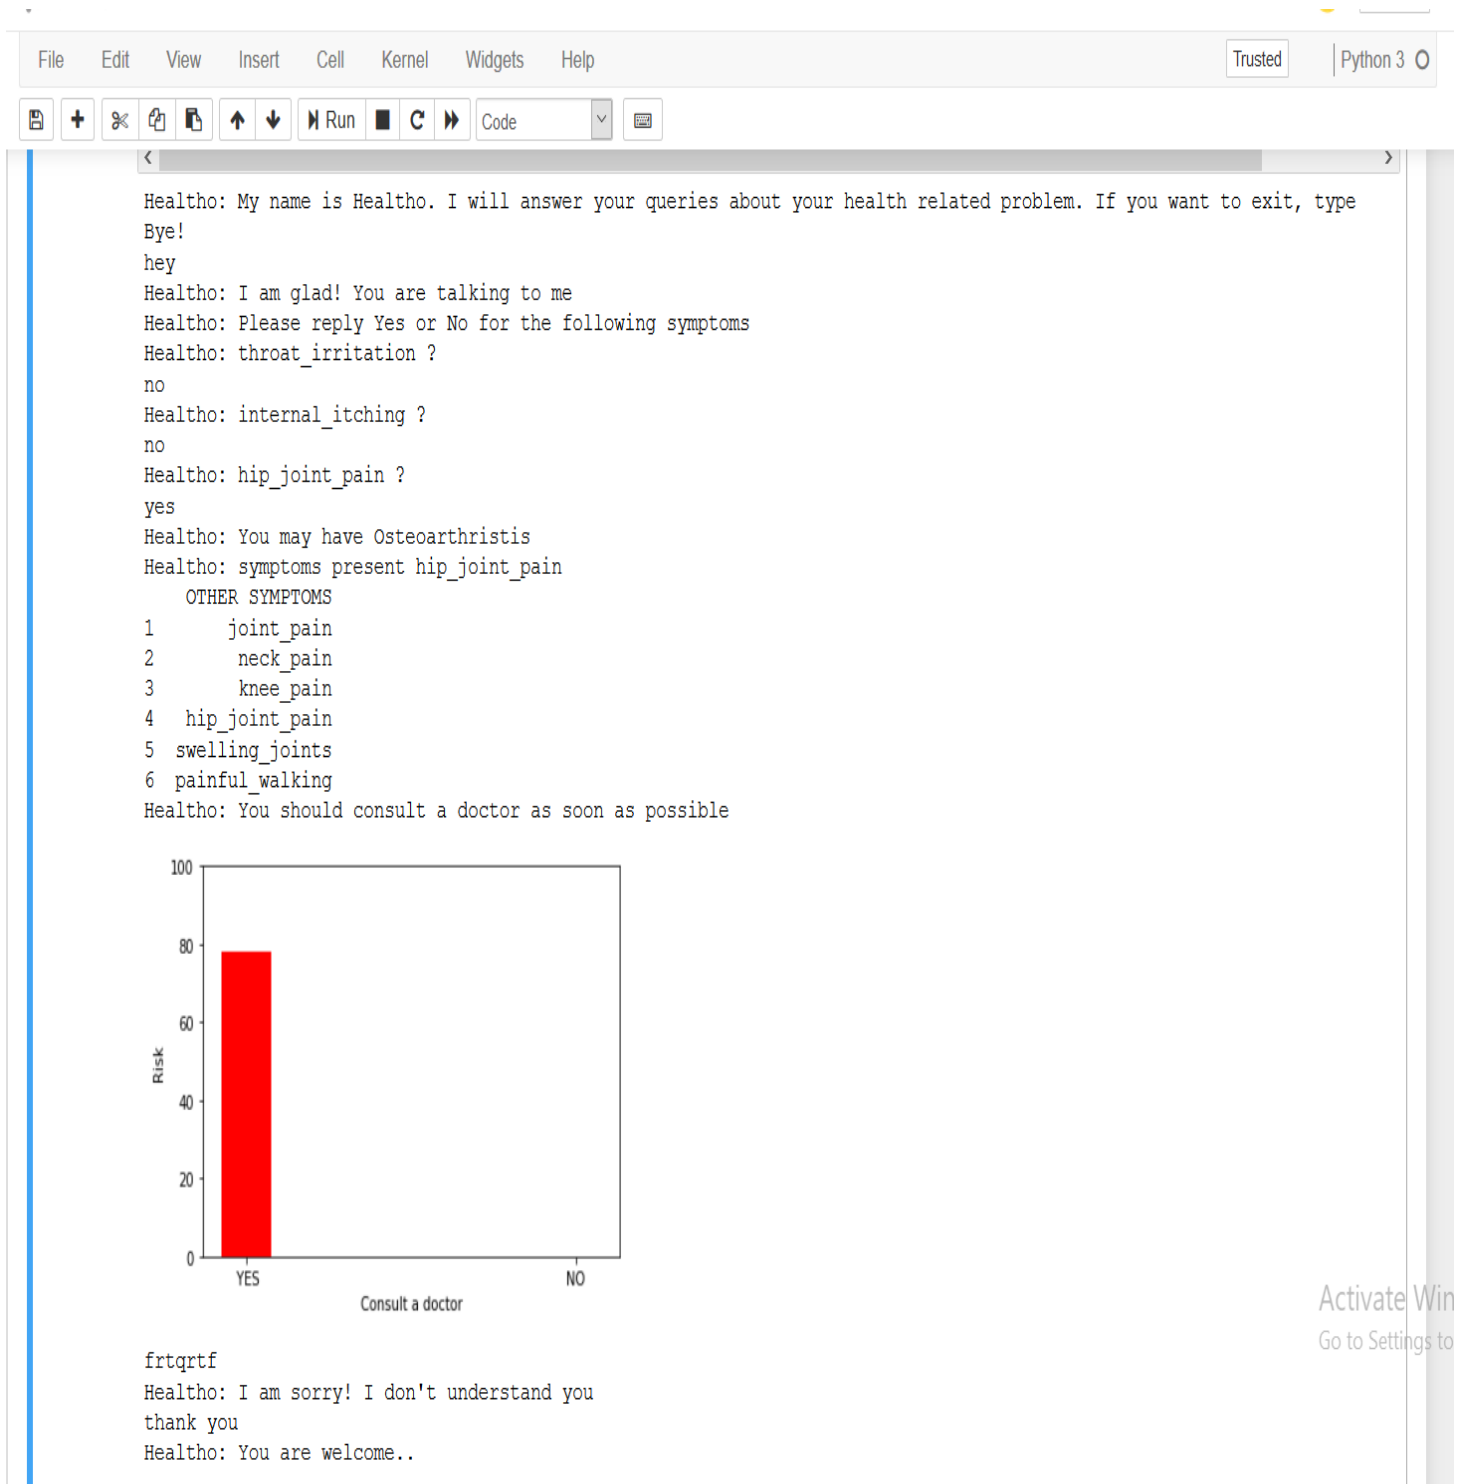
File Edit View Insert Cell Kernel Widgets Help

Trusted

Python 3

Run

Code

Healtho: My name is Healtho. I will answer your queries about your health related problem. If you want to exit, type Bye!
hey
Healtho: I am glad! You are talking to me
Healtho: Please reply Yes or No for the following symptoms
Healtho: throat_irritation ?
no
Healtho: internal_itching ?
no
Healtho: hip_joint_pain ?
yes
Healtho: You may have Osteoarthristis
Healtho: symptoms present hip_joint_pain
OTHER SYMPTOMS
1 joint_pain
2 neck_pain
3 knee_pain
4 hip_joint_pain
5 swelling_joints
6 painful_walking
Healtho: You should consult a doctor as soon as possible

100
80
60
40
20
0
Risk
YES
NO
Consult a doctor

Activate Win
Go to Settings to

frtqrtf
Healtho: I am sorry! I don't understand you
thank you
Healtho: You are welcome..